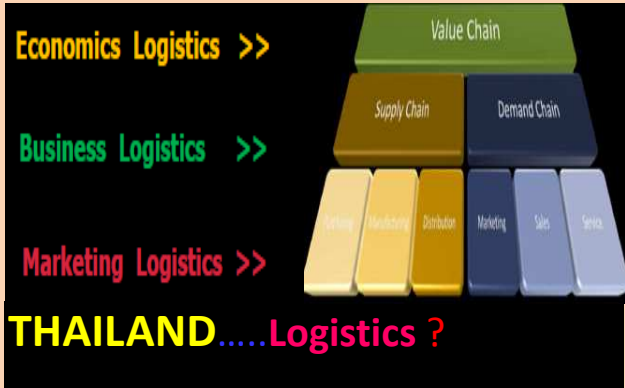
Economics Logistics >>

Business Logistics >>

Marketing Logistics >>

Value Chain

Supply Chain

Demand Chain

Gathering

Manufacturing

Distribution

Marketing

Sales

Service

THAILAND.....Logistics ?